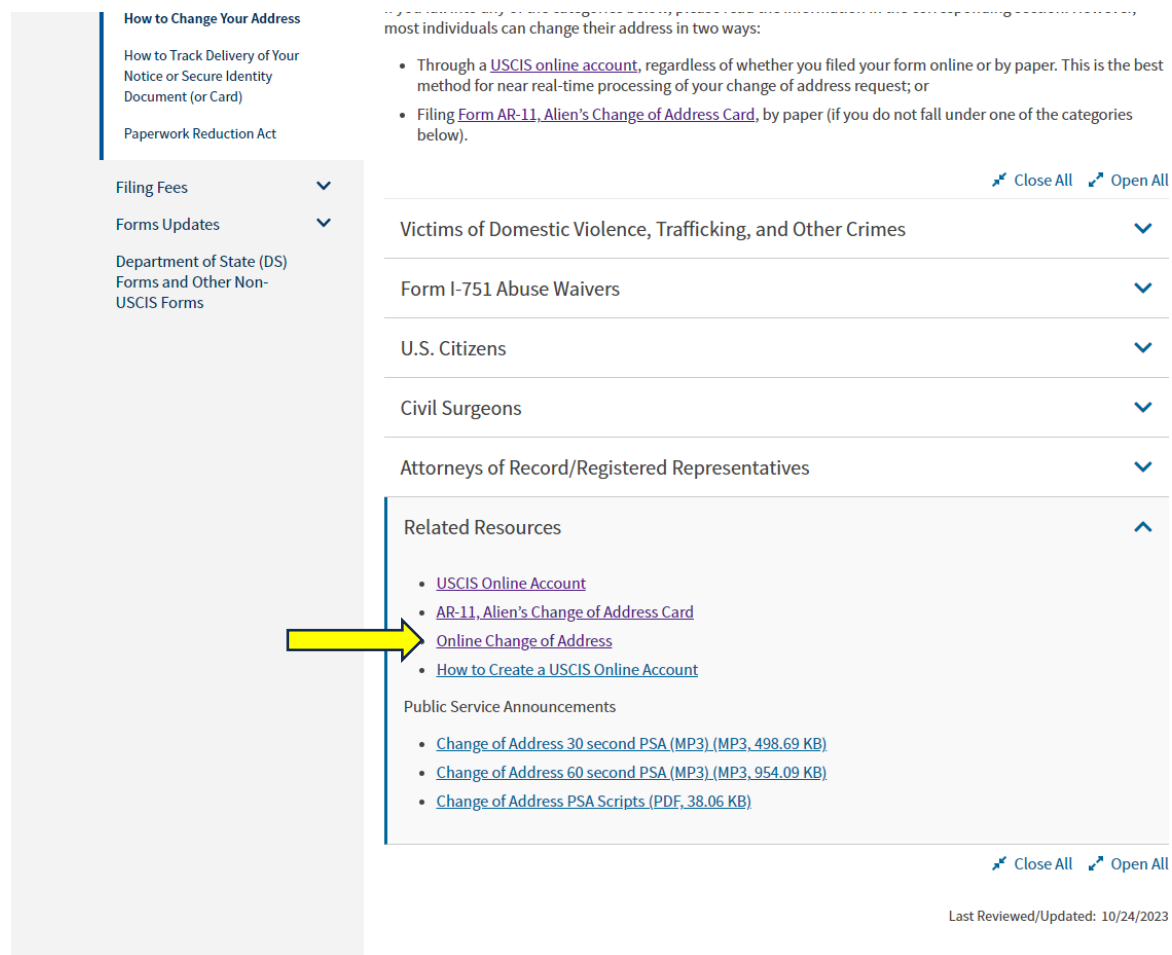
How to Change Your Address

How to Track Delivery of Your Notice or Secure Identity Document (or Card)

Paperwork Reduction Act

Filing Fees

Forms Updates

Department of State (DS) Forms and Other Non-USCIS Forms

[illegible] most individuals can change their address in two ways:

- Through a USCIS online account, regardless of whether you filed your form online or by paper. This is the best method for near real-time processing of your change of address request; or
- Filing Form AR-11, Alien's Change of Address Card, by paper (if you do not fall under one of the categories below).

Close All Open All

Victims of Domestic Violence, Trafficking, and Other Crimes

Form I-751 Abuse Waivers

U.S. Citizens

Civil Surgeons

Attorneys of Record/Registered Representatives

Related Resources

- USCIS Online Account
- AR-11, Alien's Change of Address Card
- Online Change of Address
- How to Create a USCIS Online Account

Public Service Announcements

- Change of Address 30 second PSA (MP3) (MP3, 498.69 KB)
- Change of Address 60 second PSA (MP3) (MP3, 954.09 KB)
- Change of Address PSA Scripts (PDF, 38.06 KB)

Close All Open All

Last Reviewed/Updated: 10/24/2023